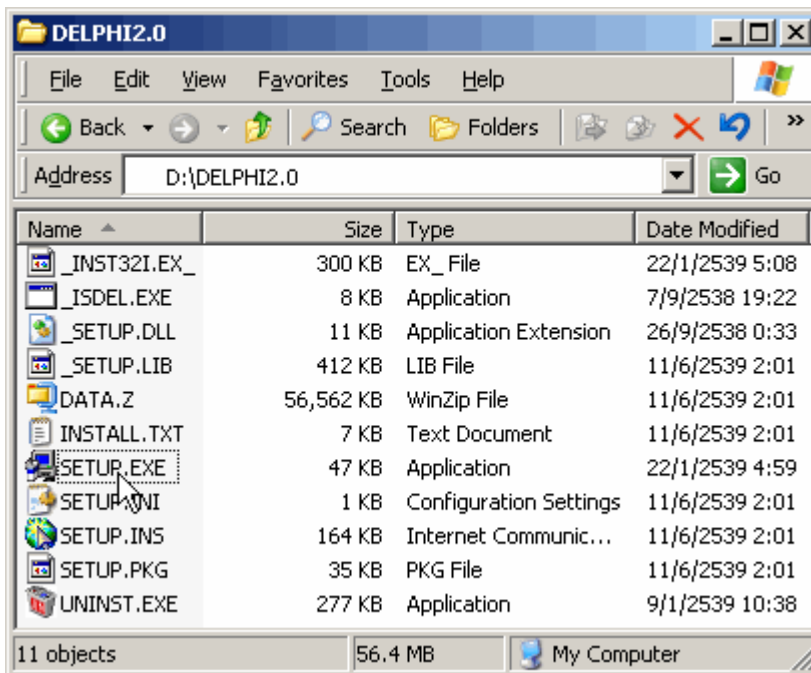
DELPHI2.0

File Edit View Favorites Tools Help

Back Search Folders

Address D:\DELPHI2.0 Go

| Name | Size | Type | Date Modified |
|---|---|---|---|
| _INST32I.EX_ | 300 KB | EX_ File | 22/1/2539 5:08 |
| _ISDEL.EXE | 8 KB | Application | 7/9/2538 19:22 |
| _SETUP.DLL | 11 KB | Application Extension | 26/9/2538 0:33 |
| _SETUP.LIB | 412 KB | LIB File | 11/6/2539 2:01 |
| DATA.Z | 56,562 KB | WinZip File | 11/6/2539 2:01 |
| INSTALL.TXT | 7 KB | Text Document | 11/6/2539 2:01 |
| SETUP.EXE | 47 KB | Application | 22/1/2539 4:59 |
| SETUP.INI | 1 KB | Configuration Settings | 11/6/2539 2:01 |
| SETUP.INS | 164 KB | Internet Communic... | 11/6/2539 2:01 |
| SETUP.PKG | 35 KB | PKG File | 11/6/2539 2:01 |
| UNINST.EXE | 277 KB | Application | 9/1/2539 10:38 |

11 objects 56.4 MB My Computer